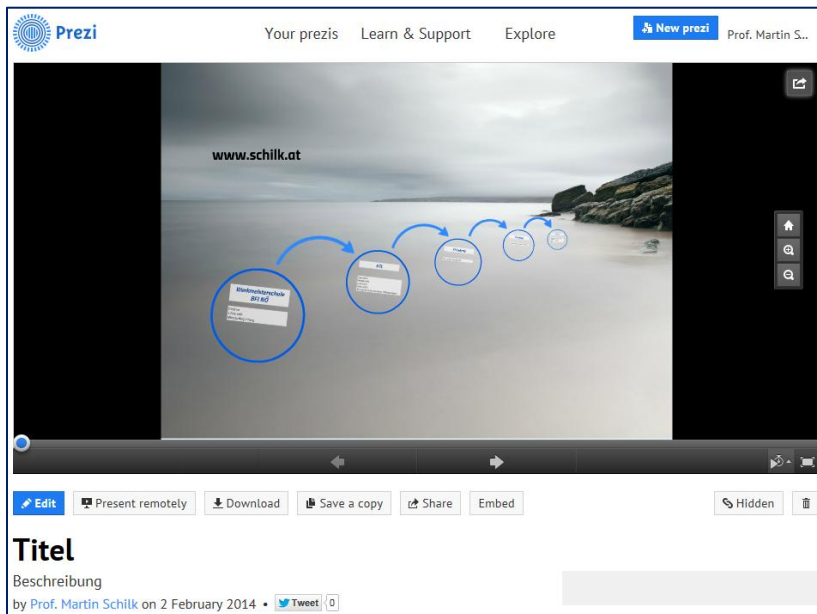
Prezi

Your prezis Learn & Support Explore

New prezi Prof. Martin S...

www.schilk.at

Werkmeisterschule BFI NÖ

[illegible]

Edit Present remotely Download Save a copy Share Embed Hidden

Titel

Beschreibung

by Prof. Martin Schilk on 2 February 2014 • Tweet 0